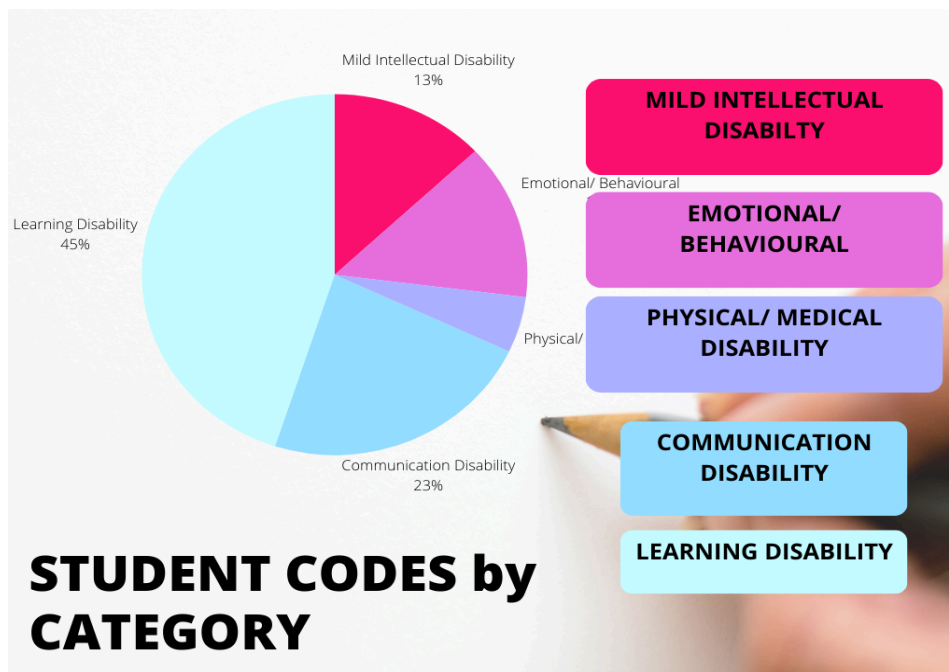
Mild Intellectual Disability
13%

Emotional/ Behavioural

Physical/

Communication Disability
23%

Learning Disability
45%

MILD INTELLECTUAL DISABILTY

EMOTIONAL/ BEHAVIOURAL

PHYSICAL/ MEDICAL DISABILITY

COMMUNICATION DISABILITY

LEARNING DISABILITY

STUDENT CODES by CATEGORY